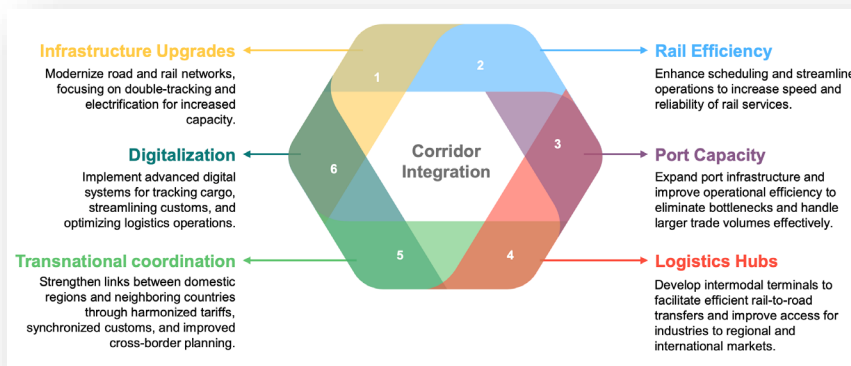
Infrastructure Upgrades

Modernize road and rail networks, focusing on double-tracking and electrification for increased capacity.

Rail Efficiency

Enhance scheduling and streamline operations to increase speed and reliability of rail services.

1

2

Corridor Integration

3

6

Digitalization

Implement advanced digital systems for tracking cargo, streamlining customs, and optimizing logistics operations.

Port Capacity

Expand port infrastructure and improve operational efficiency to eliminate bottlenecks and handle larger trade volumes effectively.

5

4

Transnational coordination

Strengthen links between domestic regions and neighboring countries through harmonized tariffs, synchronized customs, and improved cross-border planning.

Logistics Hubs

Develop intermodal terminals to facilitate efficient rail-to-road transfers and improve access for industries to regional and international markets.